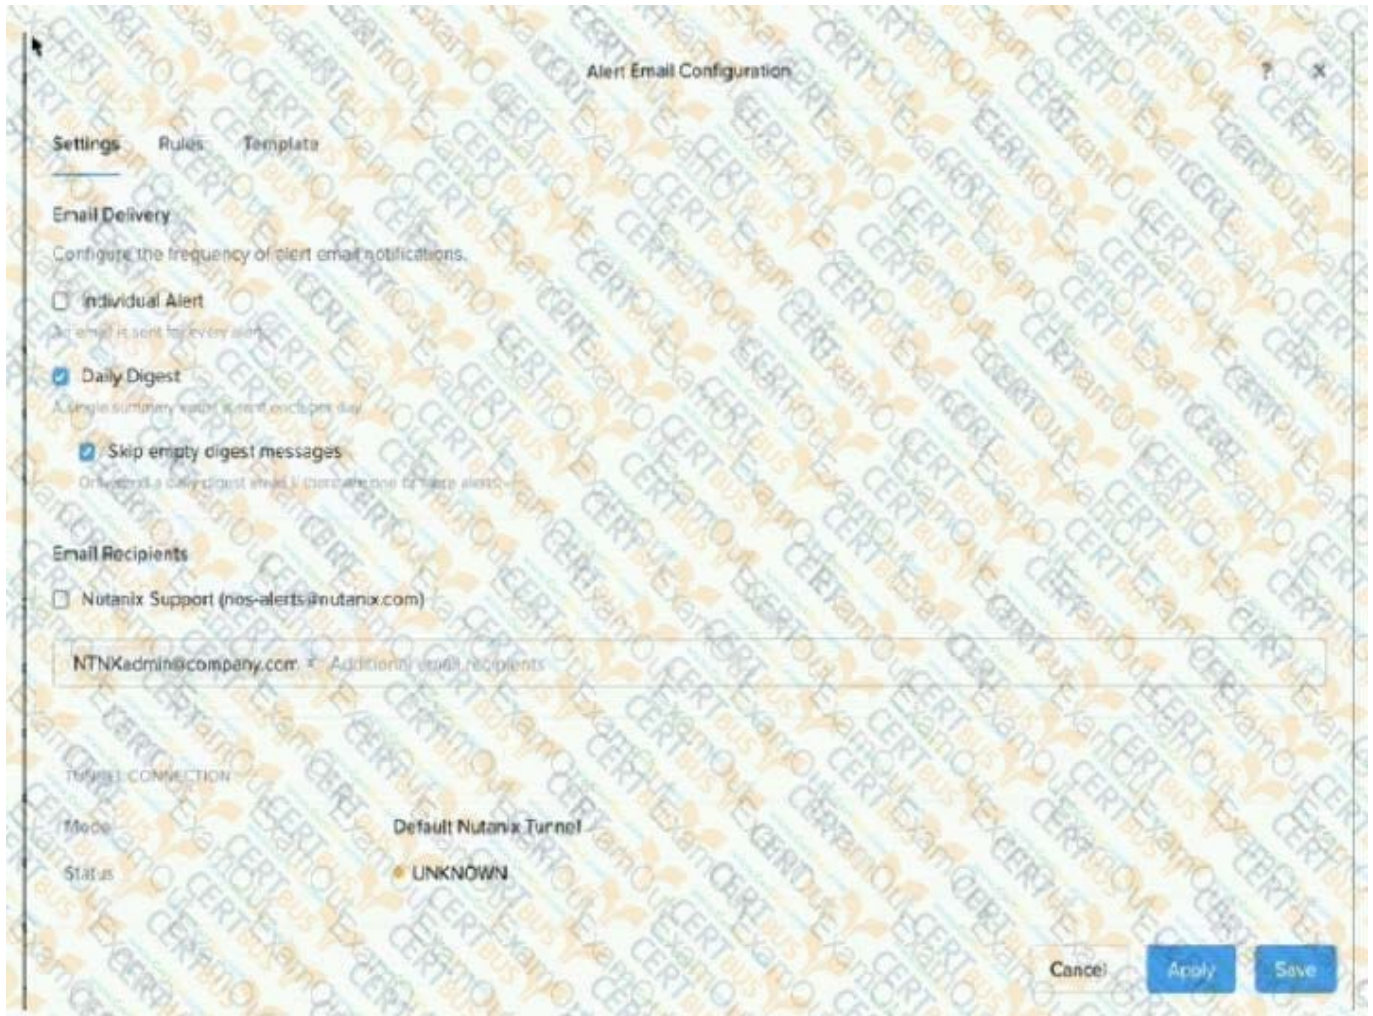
Alert Email Configuration

? ×

Settings Rules Template

Email Delivery

Configure the frequency of alert email notifications.

Individual Alert

An email is sent for every alert.

Daily Digest

A single summary email is sent once per day.

Skip empty digest messages

Only send a daily digest email if there are one or more alerts.

Email Recipients

Nutanix Support (nos-alerts@nutanix.com)

NTNXadmin@company.com × Additional email recipients

TUNNEL CONNECTION

Mode Default Nutanix Tunnel

Status UNKNOWN

Cancel Apply Save